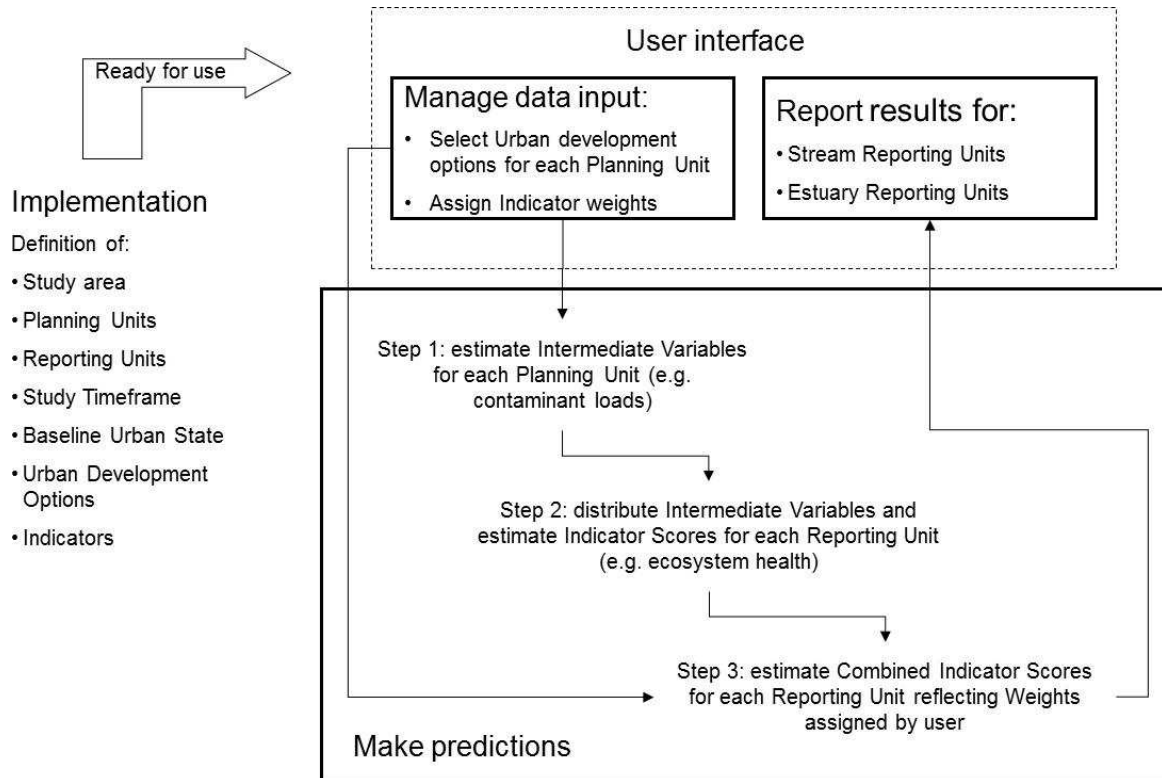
Ready for use

Implementation

Definition of:

• Study area
• Planning Units
• Reporting Units
• Study Timeframe
• Baseline Urban State
• Urban Development Options
• Indicators

User interface

Manage data input:

• Select Urban development options for each Planning Unit
• Assign Indicator weights

Report results for:

• Stream Reporting Units
• Estuary Reporting Units

Step 1: estimate Intermediate Variables for each Planning Unit (e.g. contaminant loads)

Step 2: distribute Intermediate Variables and estimate Indicator Scores for each Reporting Unit (e.g. ecosystem health)

Step 3: estimate Combined Indicator Scores for each Reporting Unit reflecting Weights assigned by user

Make predictions